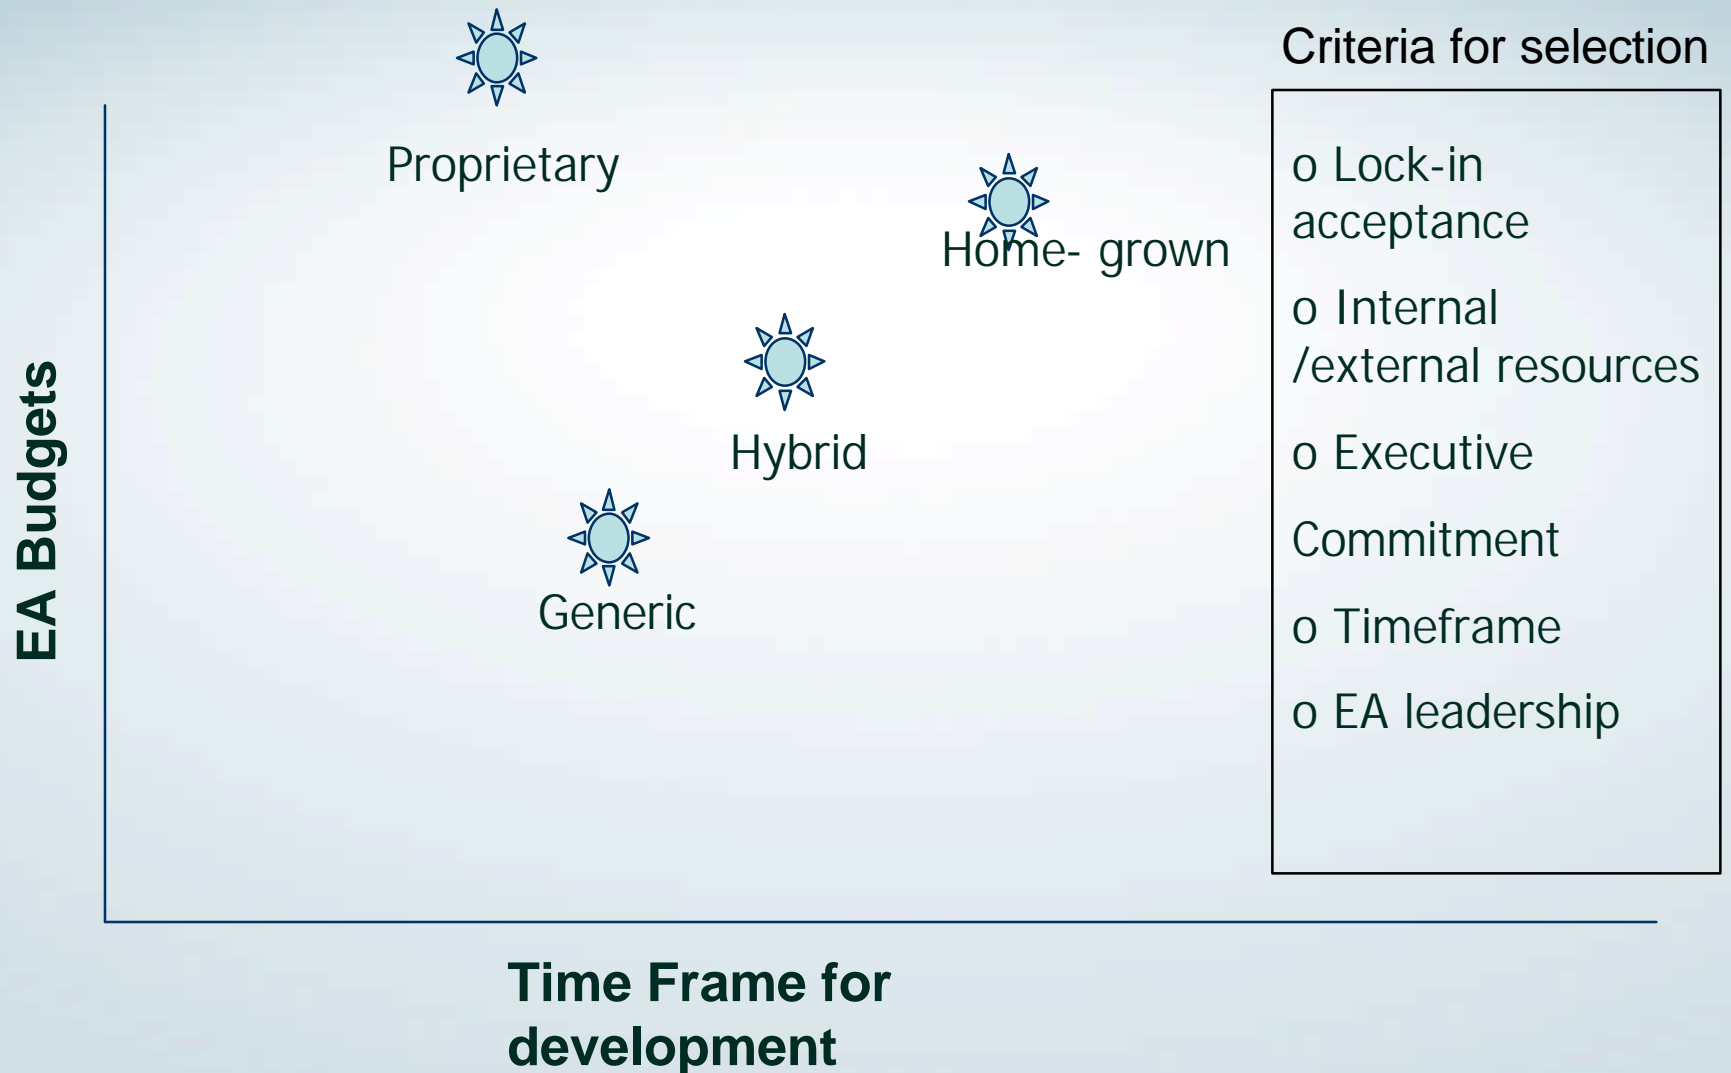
Proprietary

Home- grown

Hybrid

Generic

EA Budgets

Time Frame for development

Criteria for selection

o Lock-in acceptance

o Internal /external resources

o Executive

Commitment

o Timeframe

o EA leadership